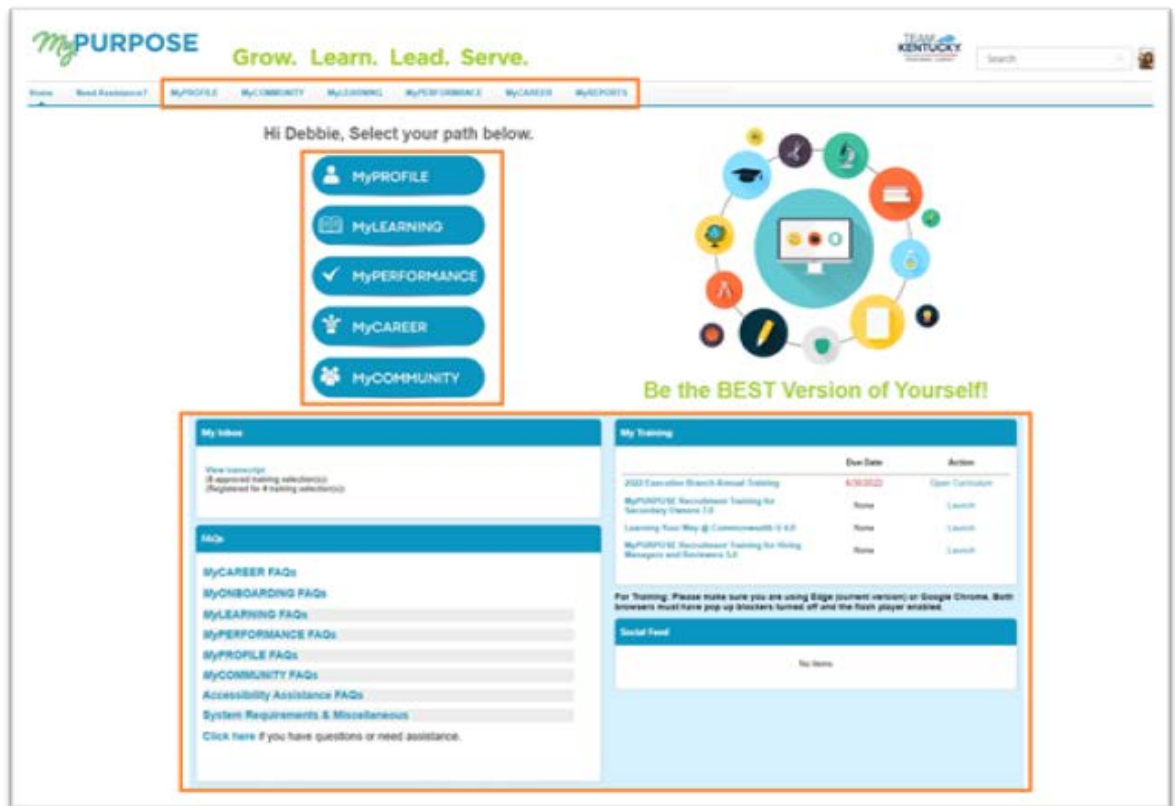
MyPURPOSE Grow. Learn. Lead. Serve.

TEAM KENTUCKY

Search

Home Need Assistance? MyPROFILE MyCOMMUNITY MyLEARNING MyPERFORMANCE MyCAREER MyREPORTS

Hi Debbie, Select your path below.

MyPROFILE

MyLEARNING

MyPERFORMANCE

MyCAREER

MyCOMMUNITY

Be the BEST Version of Yourself!

My Inbox

View transcript
(8 approved training selection(s))
(Registered for 4 training selection(s))

FAQs

MyCAREER FAQs
MyONBOARDING FAQs
MyLEARNING FAQs
MyPERFORMANCE FAQs
MyPROFILE FAQs
MyCOMMUNITY FAQs
Accessibility Assistance FAQs
System Requirements & Miscellaneous
Click here if you have questions or need assistance.

My Training

| | Due Date | Action |
|---|---|---|
| 2022 Executive Branch Annual Training | 6/30/2022 | Open Curriculum |
| MyPURPOSE Recruitment Training for Secondary Owners 7.0 | None | Launch |
| Learning Your Way @ Commonwealth U 4.0 | None | Launch |
| MyPURPOSE Recruitment Training for Hiring Managers and Reviewers 3.0 | None | Launch |

For Training: Please make sure you are using Edge (current version) or Google Chrome. Both browsers must have pop up blockers turned off and the flash player enabled.

Social Feed

No items